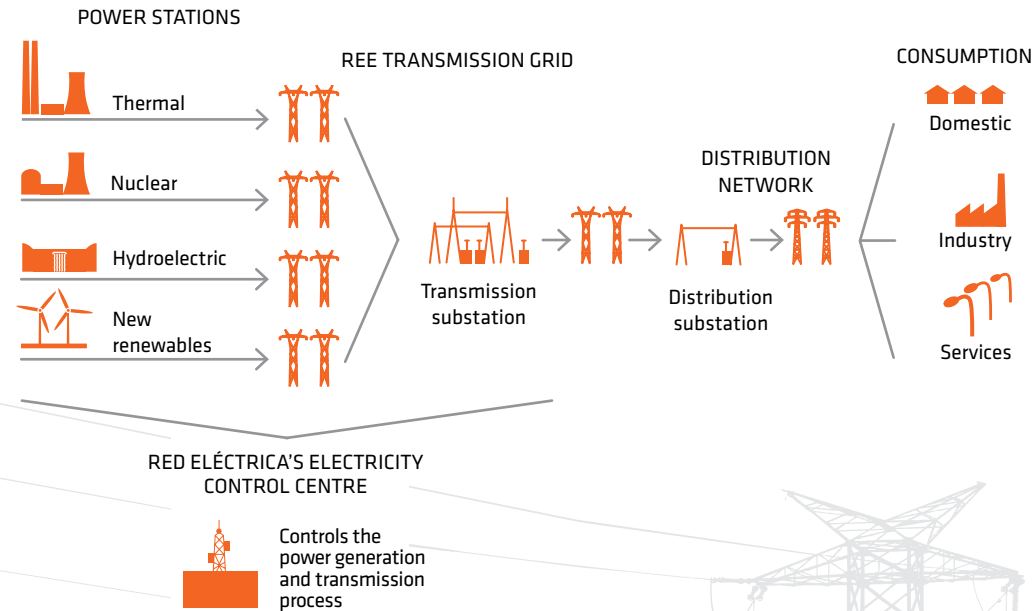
POWER STATIONS

Thermal

Nuclear

Hydroelectric

New renewables

REE TRANSMISSION GRID

Transmission substation

DISTRIBUTION NETWORK

Distribution substation

CONSUMPTION

Domestic

Industry

Services

RED ELÉCTRICA'S ELECTRICITY CONTROL CENTRE

Controls the power generation and transmission process